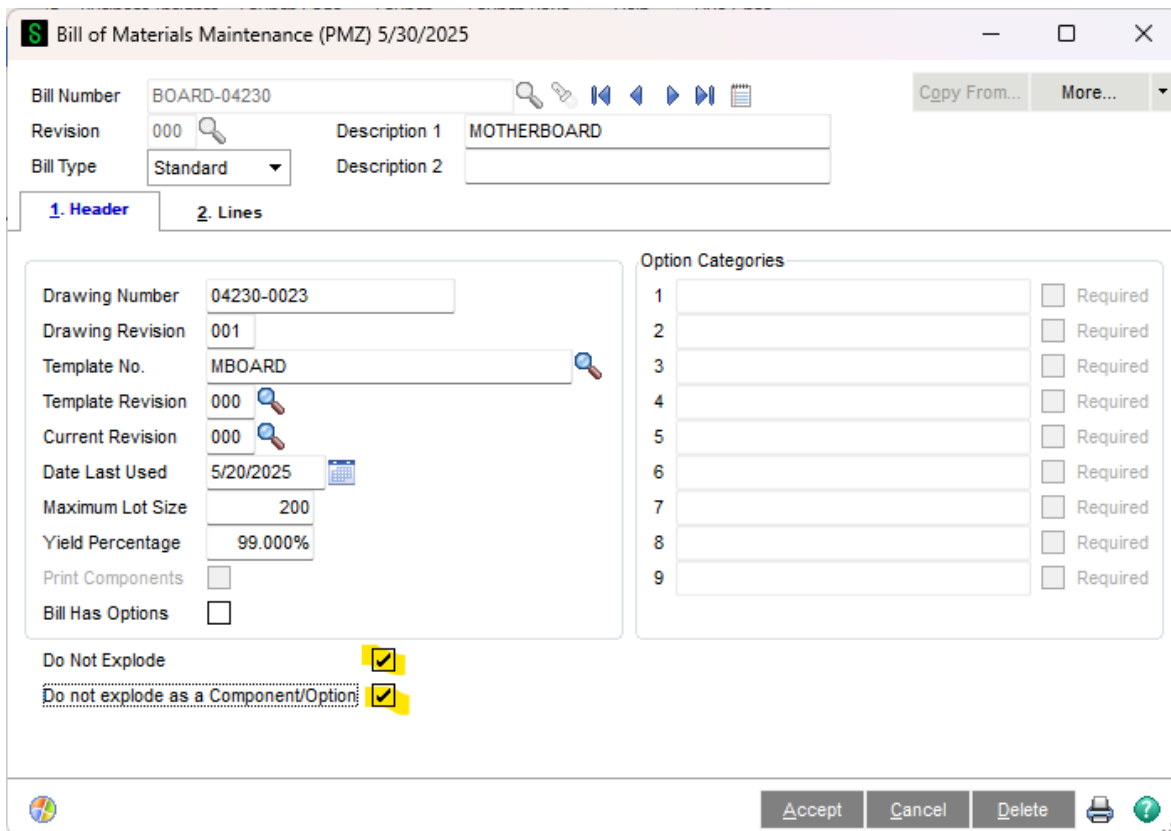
S Bill of Materials Maintenance (PMZ) 5/30/2025

Bill Number BOARD-04230
Copy From... More...
Revision 000 Description 1 MOTHERBOARD
Bill Type Standard Description 2

1. Header 2. Lines

Drawing Number 04230-0023
Drawing Revision 001
Template No. MBOARD
Template Revision 000
Current Revision 000
Date Last Used 5/20/2025
Maximum Lot Size 200
Yield Percentage 99.000%
Print Components
Bill Has Options

Option Categories
1 Required
2 Required
3 Required
4 Required
5 Required
6 Required
7 Required
8 Required
9 Required

Do Not Explode
Do not explode as a Component/Option

Accept Cancel Delete